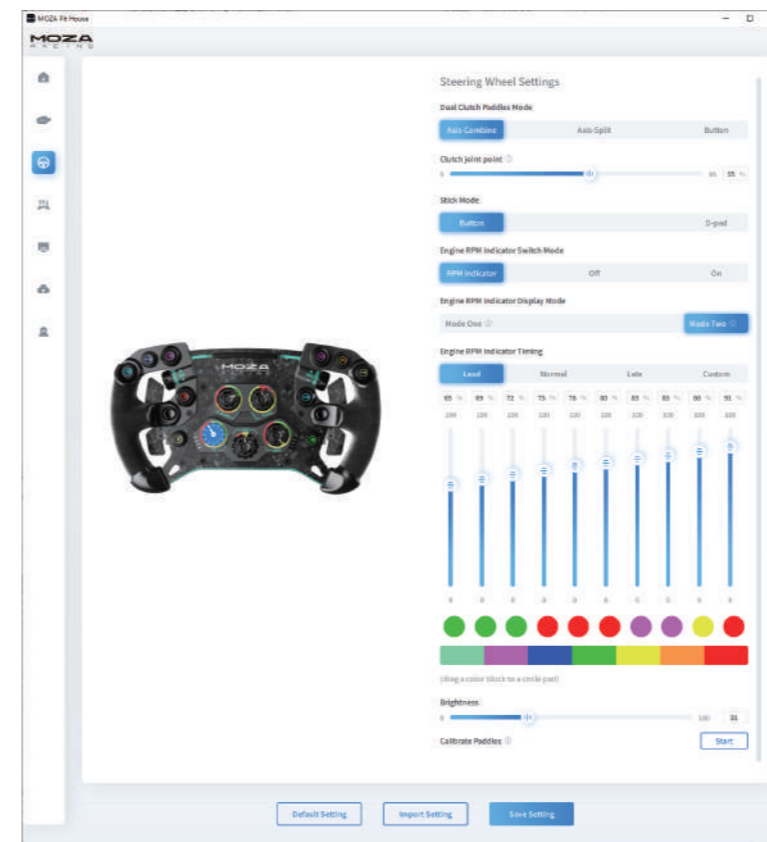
MOZA Pit House

MOZA RACING

Steering Wheel Settings

Dual Clutch Paddles Mode

Axis Combine | Axis Split | Button

Clutch joint point

5 | 95 | 55 %

Stick Mode

Button | D-pad

Engine RPM Indicator Switch Mode

RPM Indicator | Off | On

Engine RPM Indicator Display Mode

Mode One | Mode Two

Engine RPM Indicator Timing

Lead | Normal | Late | Custom

65 % | 69 % | 72 % | 75 % | 78 % | 80 % | 83 % | 85 % | 88 % | 91 %

100 100 100 100 100 100 100 100 100 100

0 0 0 0 0 0 0 0 0 0

(drag a color block to a circle pad)

Brightness

0 | 100 | 31

Calibrate Paddles

Start

Default Setting | Import Setting | Save Setting